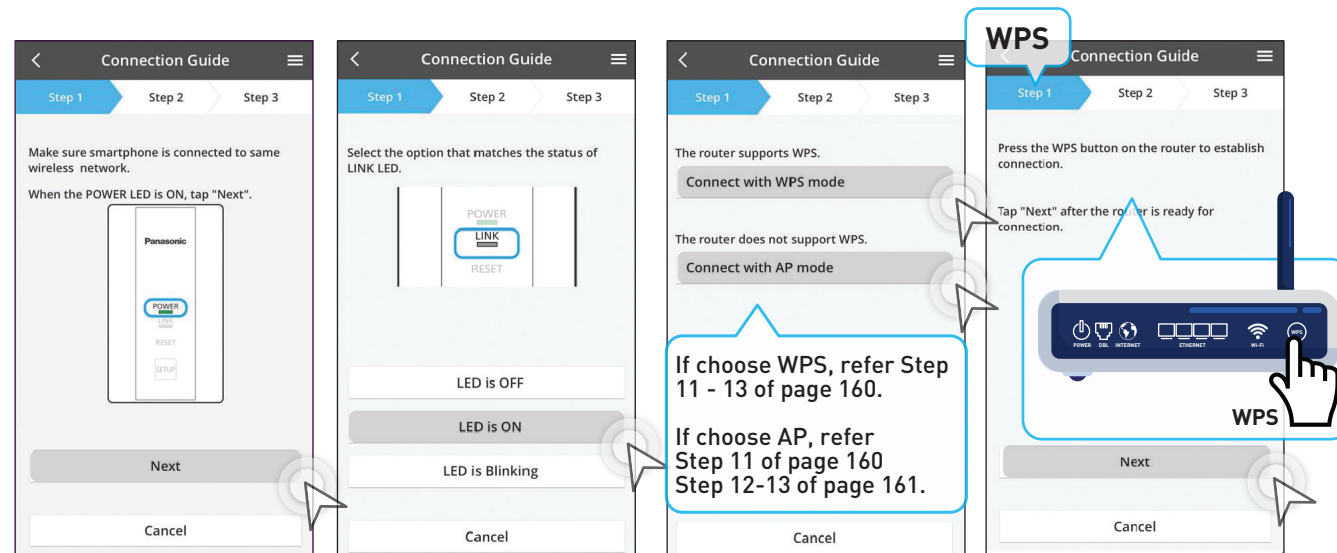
Connection Guide

Step 1 Step 2 Step 3

Make sure smartphone is connected to same wireless network.

When the POWER LED is ON, tap "Next".

Panasonic

POWER

LINK

RESET

SETUP

Next

Cancel

Connection Guide

Step 1 Step 2 Step 3

Select the option that matches the status of LINK LED.

POWER

LINK

RESET

LED is OFF

LED is ON

LED is Blinking

Cancel

Connection Guide

Step 1 Step 2 Step 3

The router supports WPS.

Connect with WPS mode

The router does not support WPS.

Connect with AP mode

If choose WPS, refer Step 11 - 13 of page 160.

If choose AP, refer Step 11 of page 160 Step 12-13 of page 161.

Cancel

WPS

Connection Guide

Step 1 Step 2 Step 3

Press the WPS button on the router to establish connection.

Tap "Next" after the router is ready for connection.

POWER DSL INTERNET ETHERNET Wi-Fi WPS

WPS

Next

Cancel